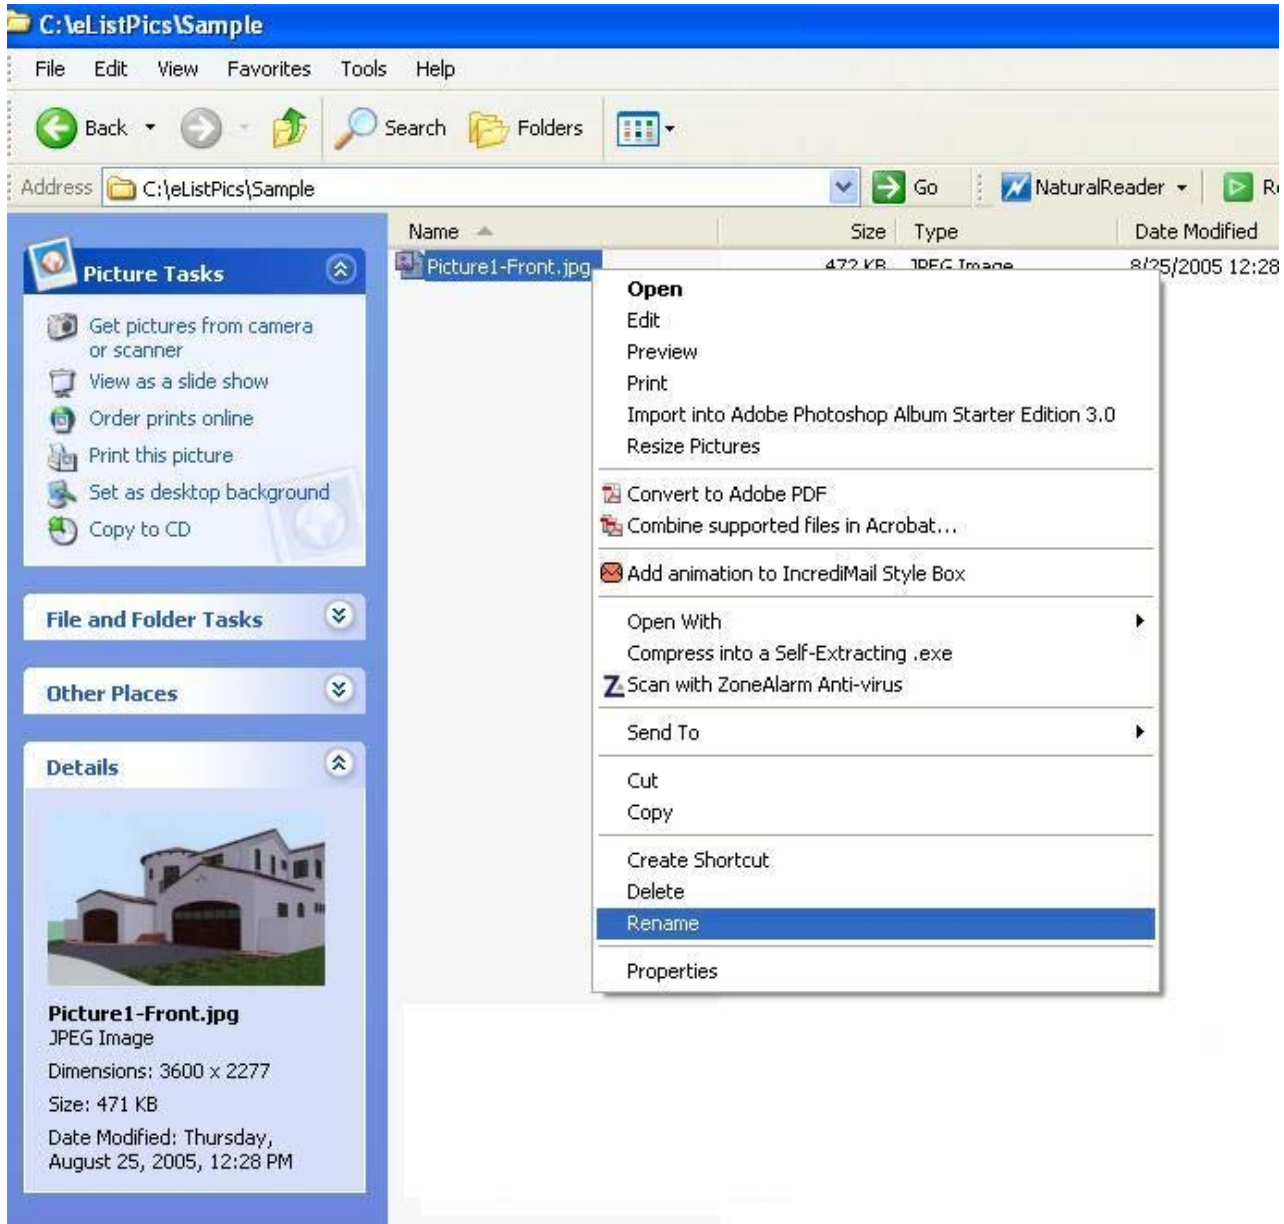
C:\eListPics\Sample

File Edit View Favorites Tools Help

Back Search Folders

Address C:\eListPics\Sample Go NaturalReader R

Picture Tasks

Get pictures from camera or scanner
View as a slide show
Order prints online
Print this picture
Set as desktop background
Copy to CD

File and Folder Tasks

Other Places

Details

Picture1-Front.jpg
JPEG Image
Dimensions: 3600 x 2277
Size: 471 KB
Date Modified: Thursday, August 25, 2005, 12:28 PM

| Name | Size | Type | Date Modified |
|---|---|---|---|
| Picture1-Front.jpg | 472 KB | JPEG Image | 8/25/2005 12:28 |

Open
Edit
Preview
Print
Import into Adobe Photoshop Album Starter Edition 3.0
Resize Pictures
Convert to Adobe PDF
Combine supported files in Acrobat...
Add animation to IncrediMail Style Box
Open With
Compress into a Self-Extracting .exe
Scan with ZoneAlarm Anti-virus
Send To
Cut
Copy
Create Shortcut
Delete
Rename
Properties